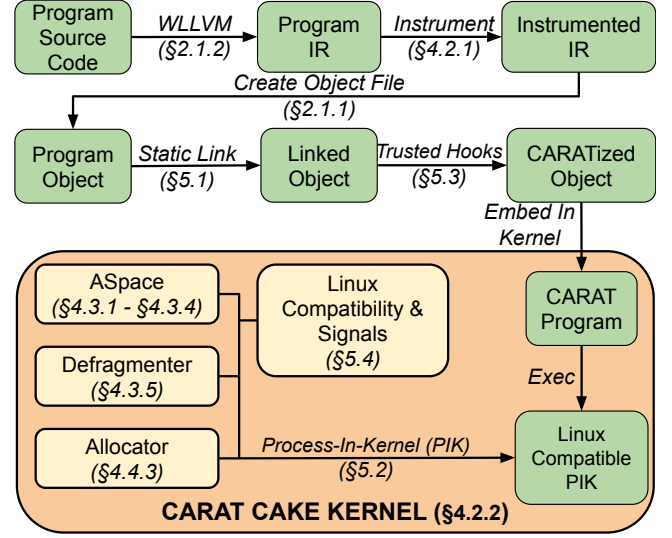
Program Source Code

WLLVM (§2.1.2)

Program IR

Instrument (§4.2.1)

Instrumented IR

Create Object File (§2.1.1)

Program Object

Static Link (§5.1)

Linked Object

Trusted Hooks (§5.3)

CARATized Object

Embed In Kernel

ASpace (§4.3.1 - §4.3.4)

Linux Compatibility & Signals (§5.4)

CARAT Program

Defragmenter (§4.3.5)

Exec

Allocator (§4.4.3)

Process-In-Kernel (PIK) (§5.2)

Linux Compatible PIK

CARAT CAKE KERNEL (§4.2.2)